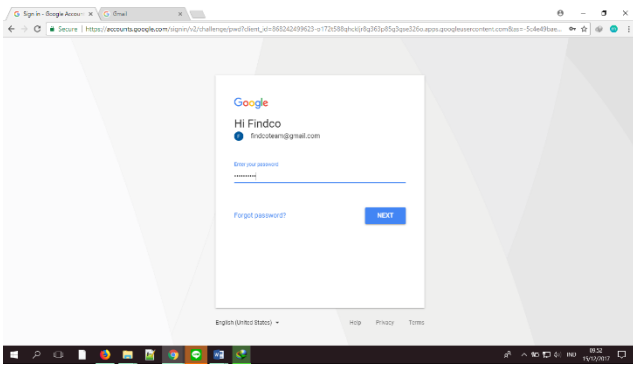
Sign in - Google Accoun ×
Gmail ×

Secure | https://accounts.google.com/signin/v2/challenge/pwd?client_id=868242499623-o172t588qhckjr8g363p85q3qse326o.apps.googleusercontent.com&ss=-5cde89bae...

Google

Hi Findco

findcoteam@gmail.com

Enter your password

••••••••••

Forgot password?

NEXT

English (United States)

Help Privacy Terms

ENG 08:52 15/12/2017